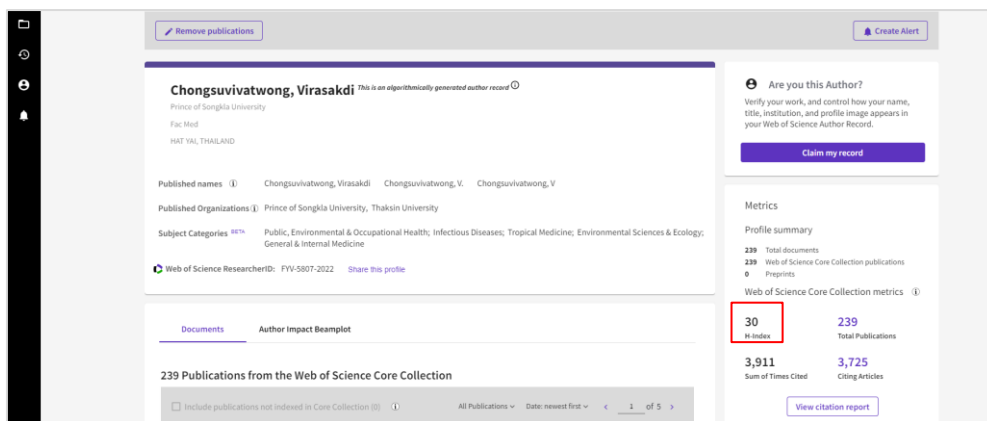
Remove publications

Create Alert

Chongsuvivatwong, Virasakdi This is an algorithmically generated author record ⓘ

Prince of Songkla University

Fac Med

HAT YAI, THAILAND

Published names ⓘ Chongsuvivatwong, Virasakdi Chongsuvivatwong, V. Chongsuvivatwong, V

Published Organizations ⓘ Prince of Songkla University, Thaksin University

Subject Categories BETA Public, Environmental & Occupational Health; Infectious Diseases; Tropical Medicine; Environmental Sciences & Ecology; General & Internal Medicine

Web of Science ResearcherID: FYV-5807-2022 Share this profile

Are you this Author?

Verify your work, and control how your name, title, institution, and profile image appears in your Web of Science Author Record.

Claim my record

Metrics

Profile summary

239 Total documents

239 Web of Science Core Collection publications

0 Preprints

Web of Science Core Collection metrics ⓘ

30
H-Index

239
Total Publications

3,911
Sum of Times Cited

3,725
Citing Articles

View citation report

Documents

Author Impact Beamplot

239 Publications from the Web of Science Core Collection

Include publications not indexed in Core Collection (0) ⓘ

All Publications

Date: newest first

1 of 5